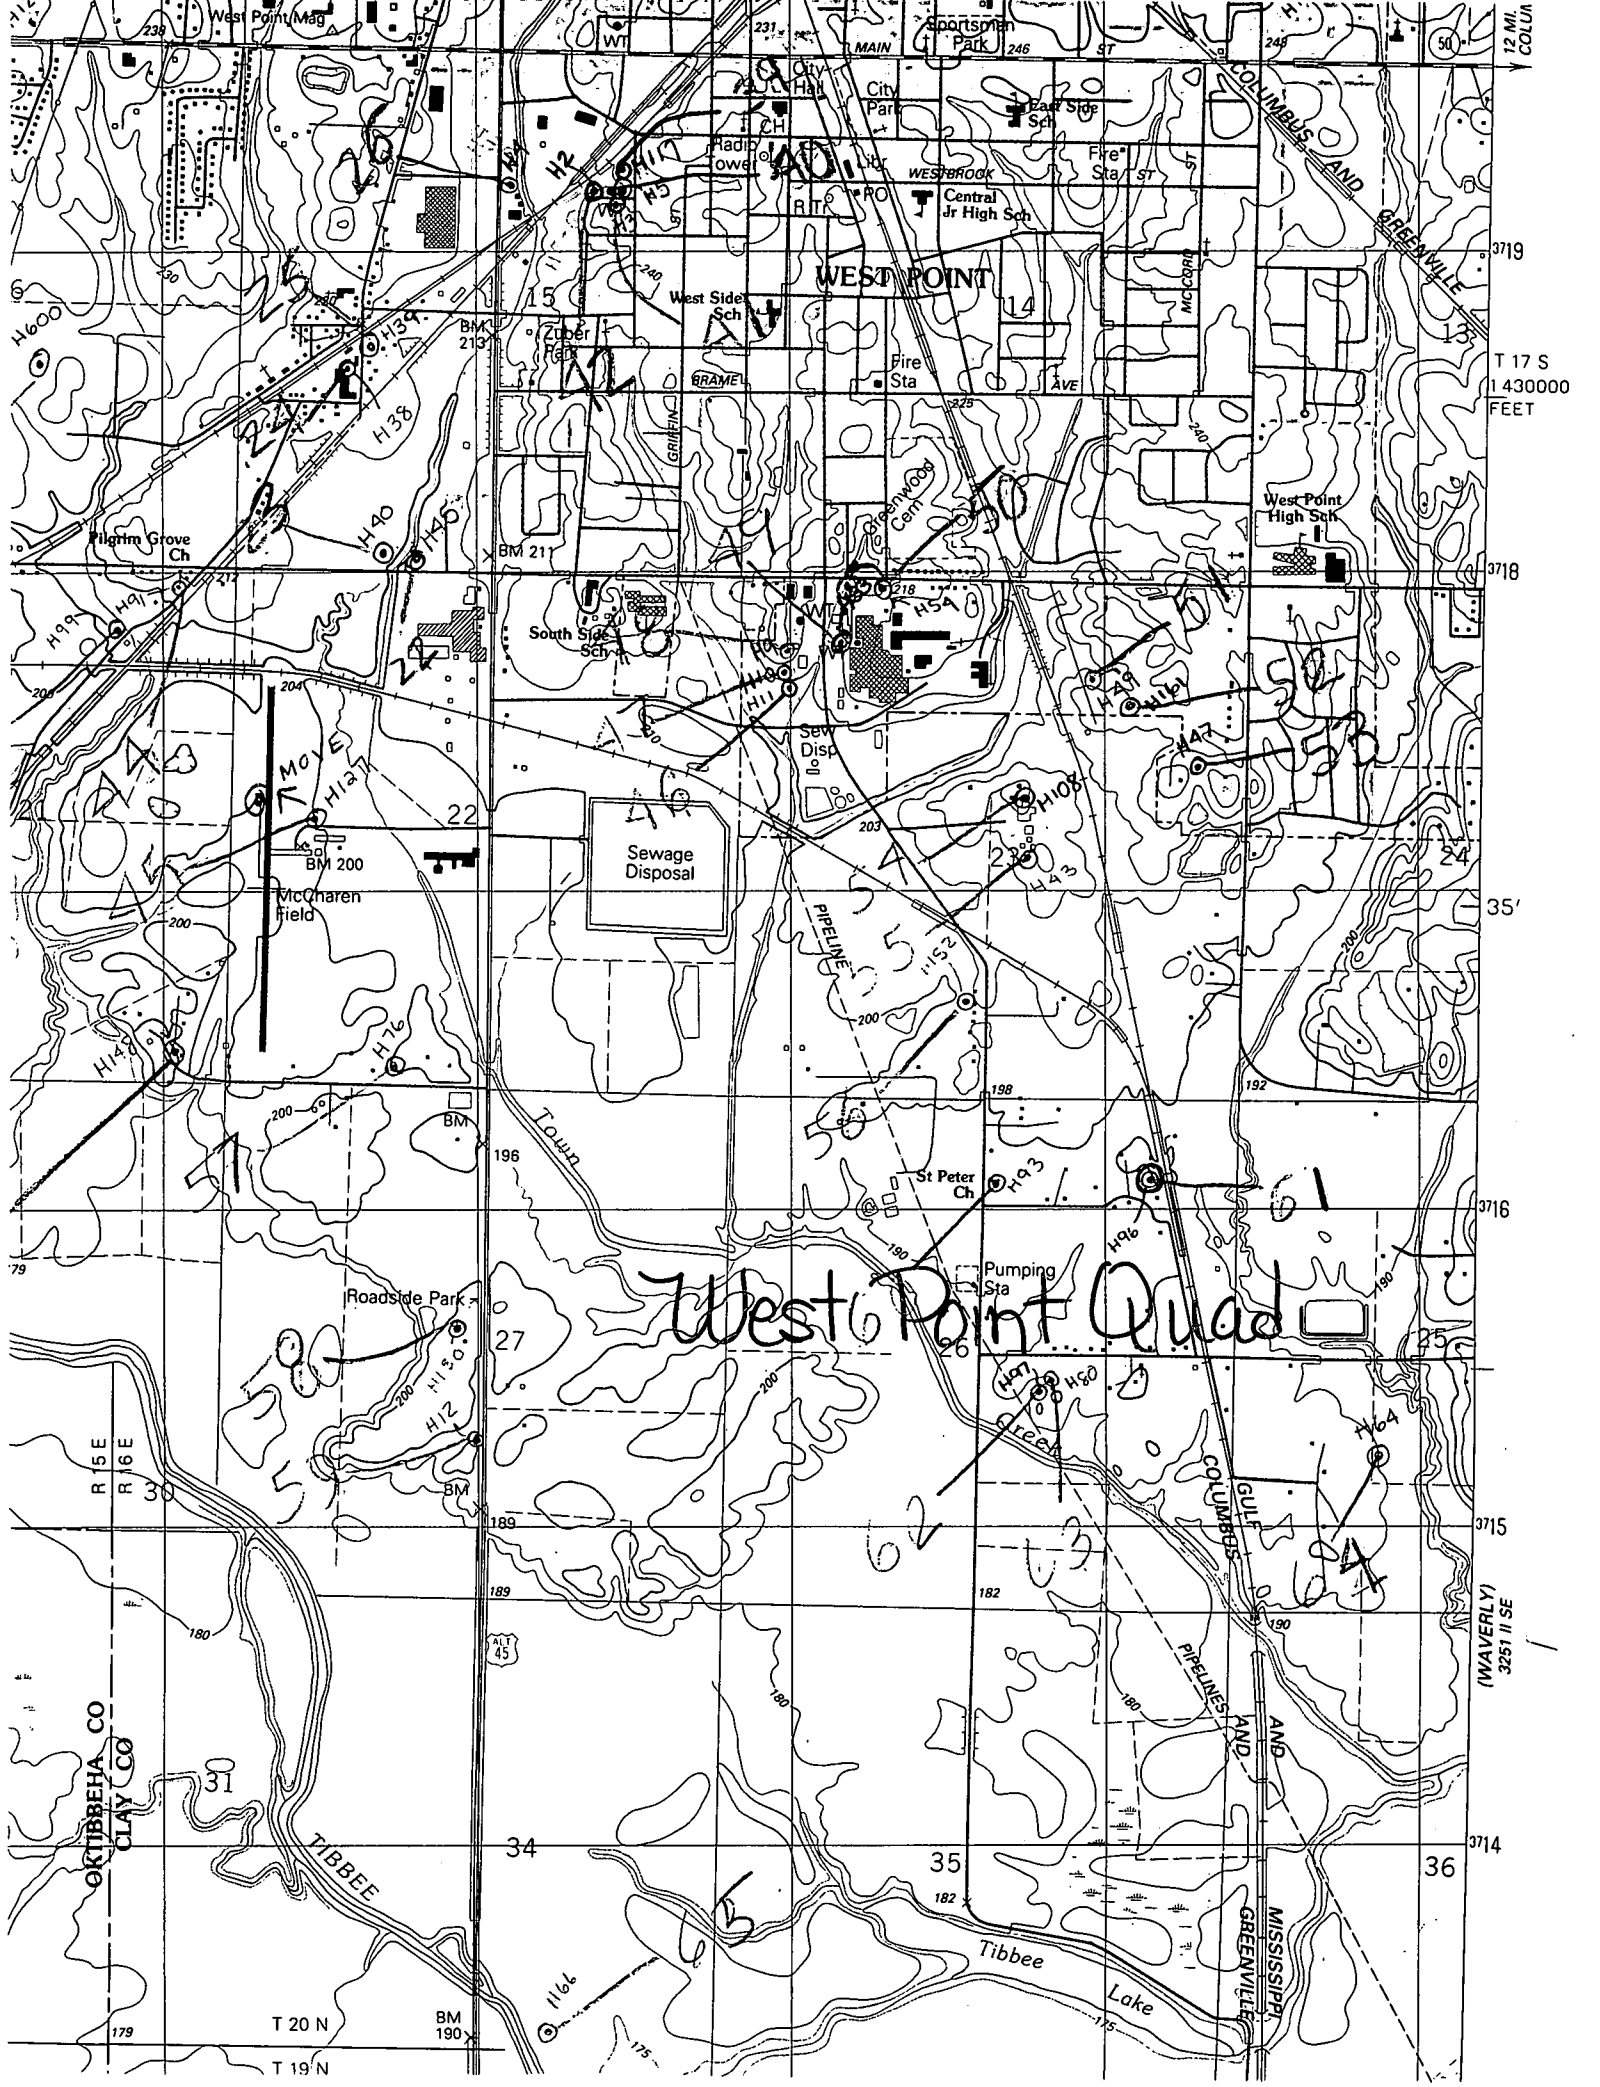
West Point Mag
238
WT
231
MAIN
Sportsman Park
246
ST
248
50
12 MI. COLUM
City Hall
CH
City Park
East Side Sch
Radio Tower
WT
H17
H2
H5
40
Libr
PO
WESTBROOK
Central Jr High Sch
Fire Sta
ST
COLUMBUS AND GREENVILLE
3719
WEST POINT
15
14
13
240
West Side Sch
Zuber Park
BM 213
H39
H600
H38
BRAME
GRIFFIN
Fire Sta
225
AVE
MCCORD
T 17 S
1 430000 FEET
240
Greenwood Cem
West Point High Sch
Pilgrim Grove Ch
H40
H45
BM 211
3718
H91
H99
212
South Side Sch
WT
218
H54
H10
H11
H49
H41
H47
204
MOVE
H127
BM 200
22
Sewage Disposal
Sew Disp
203
H108
23
H43
24
McCharen Field
200
PIPELINE
H52
35′
200
H148
H76
200
198
192
BM
196
Town
St Peter Ch
H93
H96
3716
179
190
Pumping Sta
West Point Quad
Roadside Park
27
26
25
H150
H12
200
200
H97
H80
Creek
H64
R 15 E
R 16 E
30
BM
189
COLUMBUS
GULF
3715
189
182
180
ALT 45
180
PIPELINES
AND
AND
190
(WAVERLY) 3251 II SE
OKTIBBEHA CO
CLAY CO
31
180
34
35
36
3714
TIBBEE
182
Tibbee
Lake
GREENVILLE
MISSISSIPPI
H166
BM 190
T 20 N
T 19 N
179
175
175